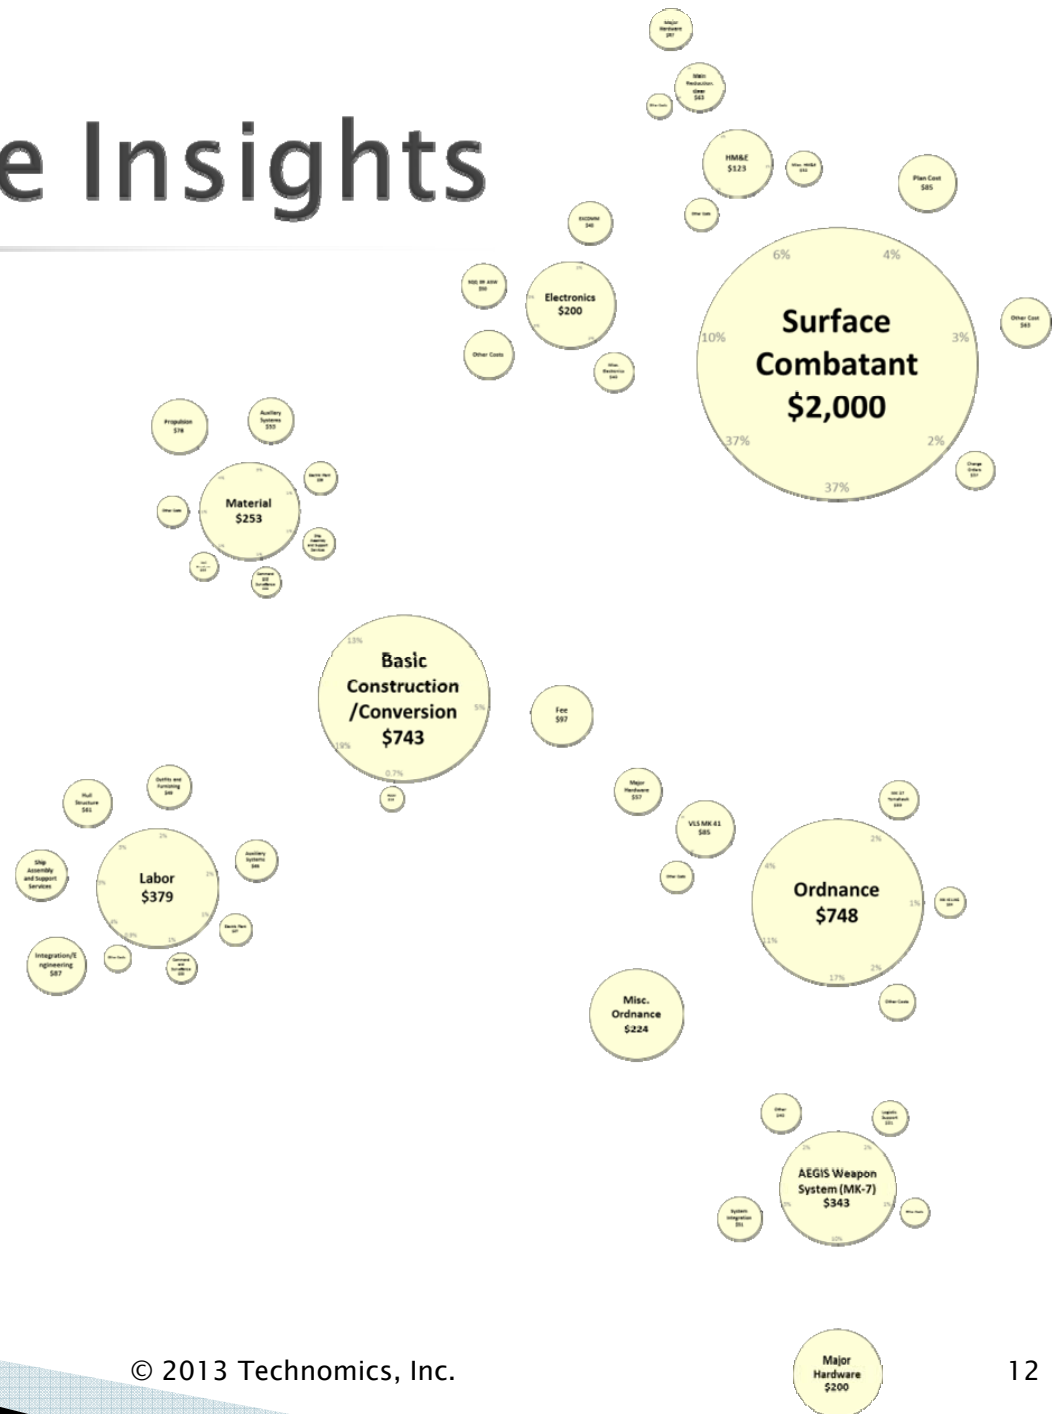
e Insights

Major Hardware $97

Main Propulsion Gear $43

Other Costs

HM&E $123

Misc. HM&E $41

Plan Cost $85

Other Costs

EXCOMM $40

SQQ-89 ASW $50

Electronics $200

Other Costs

Misc. Electronics $40

6%

4%

10%

Surface Combatant $2,000

3%

Other Cost $63

37%

2%

Change Orders $37

37%

Propulsion $78

Auxiliary Systems $53

Material $253

Electric Plant $39

Other Costs

Ship Assembly and Support Services

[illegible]

Command and Surveillance $30

13%

Basic Construction /Conversion $743

5%

Fee $97

19%

0.7%

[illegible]

Outfits and Furnishing $49

Hull Structure $81

Major Hardware $57

MK 57 Vertical Launch $33

VLS MK 41 $85

2%

Ship Assembly and Support Services

Labor $379

Auxiliary Systems $46

4%

Other Costs

Ordnance $748

1%

MK 45 LWG $26

2%

Integration/Engineering $87

Other Costs

Command and Surveillance $30

Electric Plant $27

11%

17%

2%

Other Costs

Misc. Ordnance $224

Other $40

Logistic Support $31

2%

2%

AEGIS Weapon System (MK-7) $343

System Integration $51

Misc Costs

10%

© 2013 Technomics, Inc.

Major Hardware $200

12